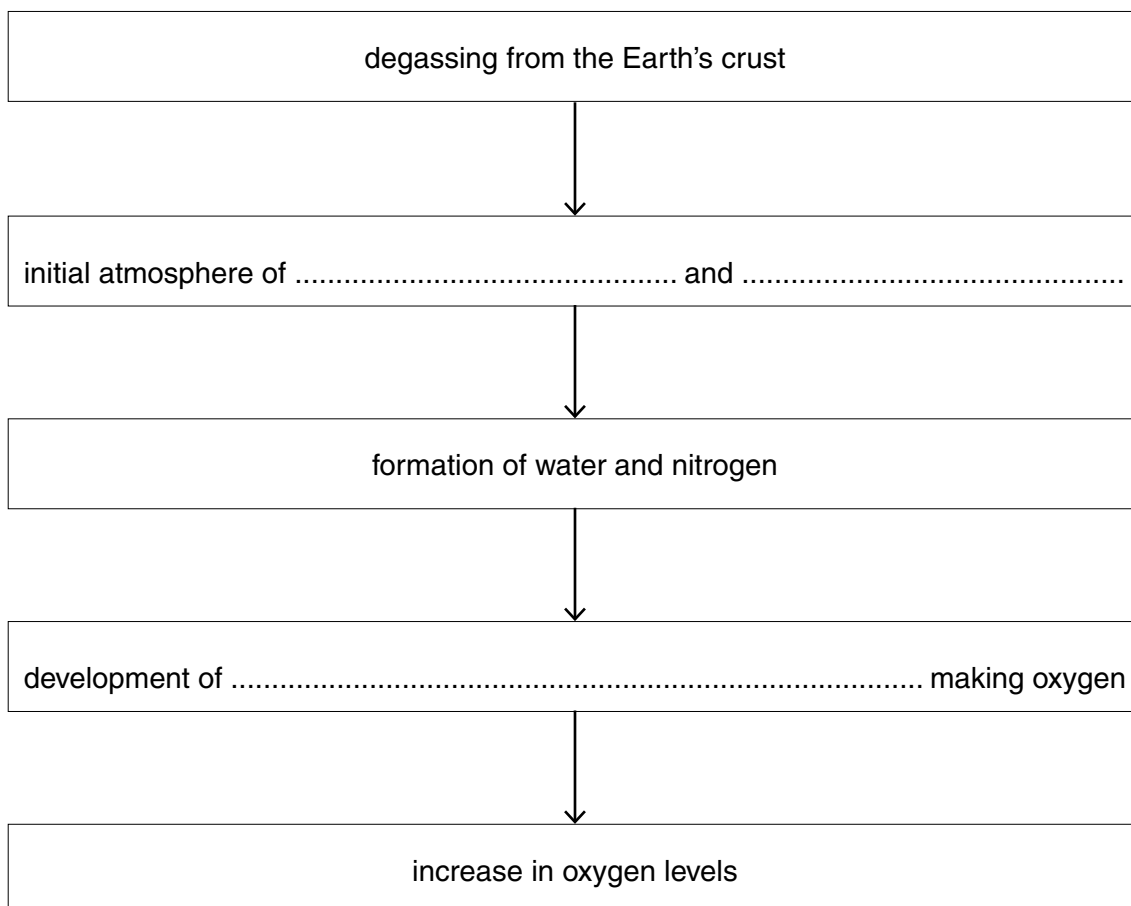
degassing from the Earth's crust

initial atmosphere of ............................................ and ............................................

formation of water and nitrogen

development of ........................................................................... making oxygen

increase in oxygen levels